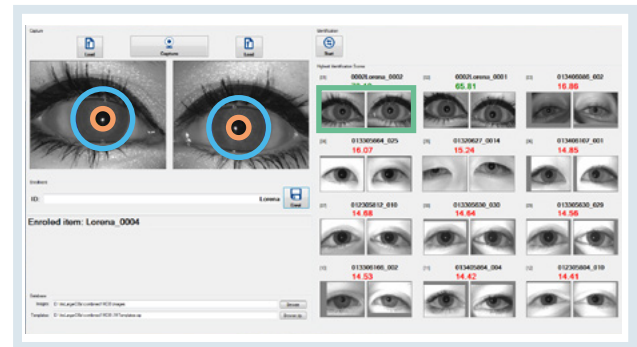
Capture

Load

Capture

Load

Identification

Start

Hybrid Identification Scores

[1] 00028.Lorena_0002

00028.Lorena_0001

65.81

013466586_002

16.86

013305664_025

16.07

01320627_0014

15.24

013466167_001

14.85

013305612_010

14.68

013305636_030

14.64

013305630_029

14.56

013306165_002

14.53

013405664_004

14.42

012305664_019

14.41

Enrollment

ID: Lorena

Enrol

Enroled item: Lorena_0004

Database

Images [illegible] Browse

Templates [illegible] Browse